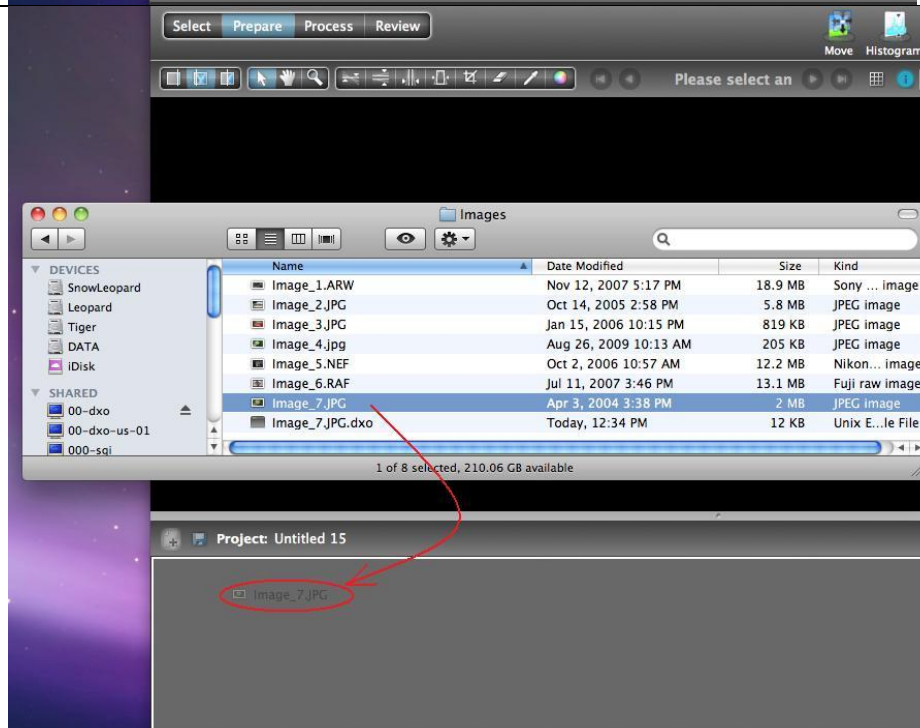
Select Prepare Process Review

Move Histogram

Please select an

Images

DEVICES
SnowLeopard
Leopard
Tiger
DATA
iDisk
SHARED
00-dxo
00-dxo-us-01
000-sgi

| Name | Date Modified | Size | Kind |
|---|---|---|---|
| Image_1.ARW | Nov 12, 2007 5:17 PM | 18.9 MB | Sony ... image |
| Image_2.JPG | Oct 14, 2005 2:58 PM | 5.8 MB | JPEG image |
| Image_3.JPG | Jan 15, 2006 10:15 PM | 819 KB | JPEG image |
| Image_4.jpg | Aug 26, 2009 10:13 AM | 205 KB | JPEG image |
| Image_5.NEF | Oct 2, 2006 10:57 AM | 12.2 MB | Nikon... image |
| Image_6.RAF | Jul 11, 2007 3:46 PM | 13.1 MB | Fuji raw image |
| Image_7.JPG | Apr 3, 2004 3:38 PM | 2 MB | JPEG image |
| Image_7.JPG.dxo | Today, 12:34 PM | 12 KB | Unix E...le File |

1 of 8 selected, 210.06 GB available

Project: Untitled 15

Image_7.JPG